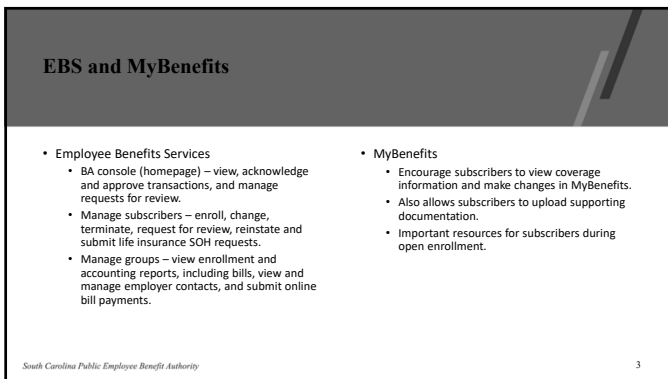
EBS and MyBenefits

- Employee Benefits Services
  - BA console (homepage) – view, acknowledge and approve transactions, and manage requests for review.
  - Manage subscribers – enroll, change, terminate, request for review, reinstate and submit life insurance SOH requests.
  - Manage groups – view enrollment and accounting reports, including bills, view and manage employer contacts, and submit online bill payments.

- MyBenefits
  - Encourage subscribers to view coverage information and make changes in MyBenefits.
  - Also allows subscribers to upload supporting documentation.
  - Important resources for subscribers during open enrollment.

South Carolina Public Employee Benefit Authority

3